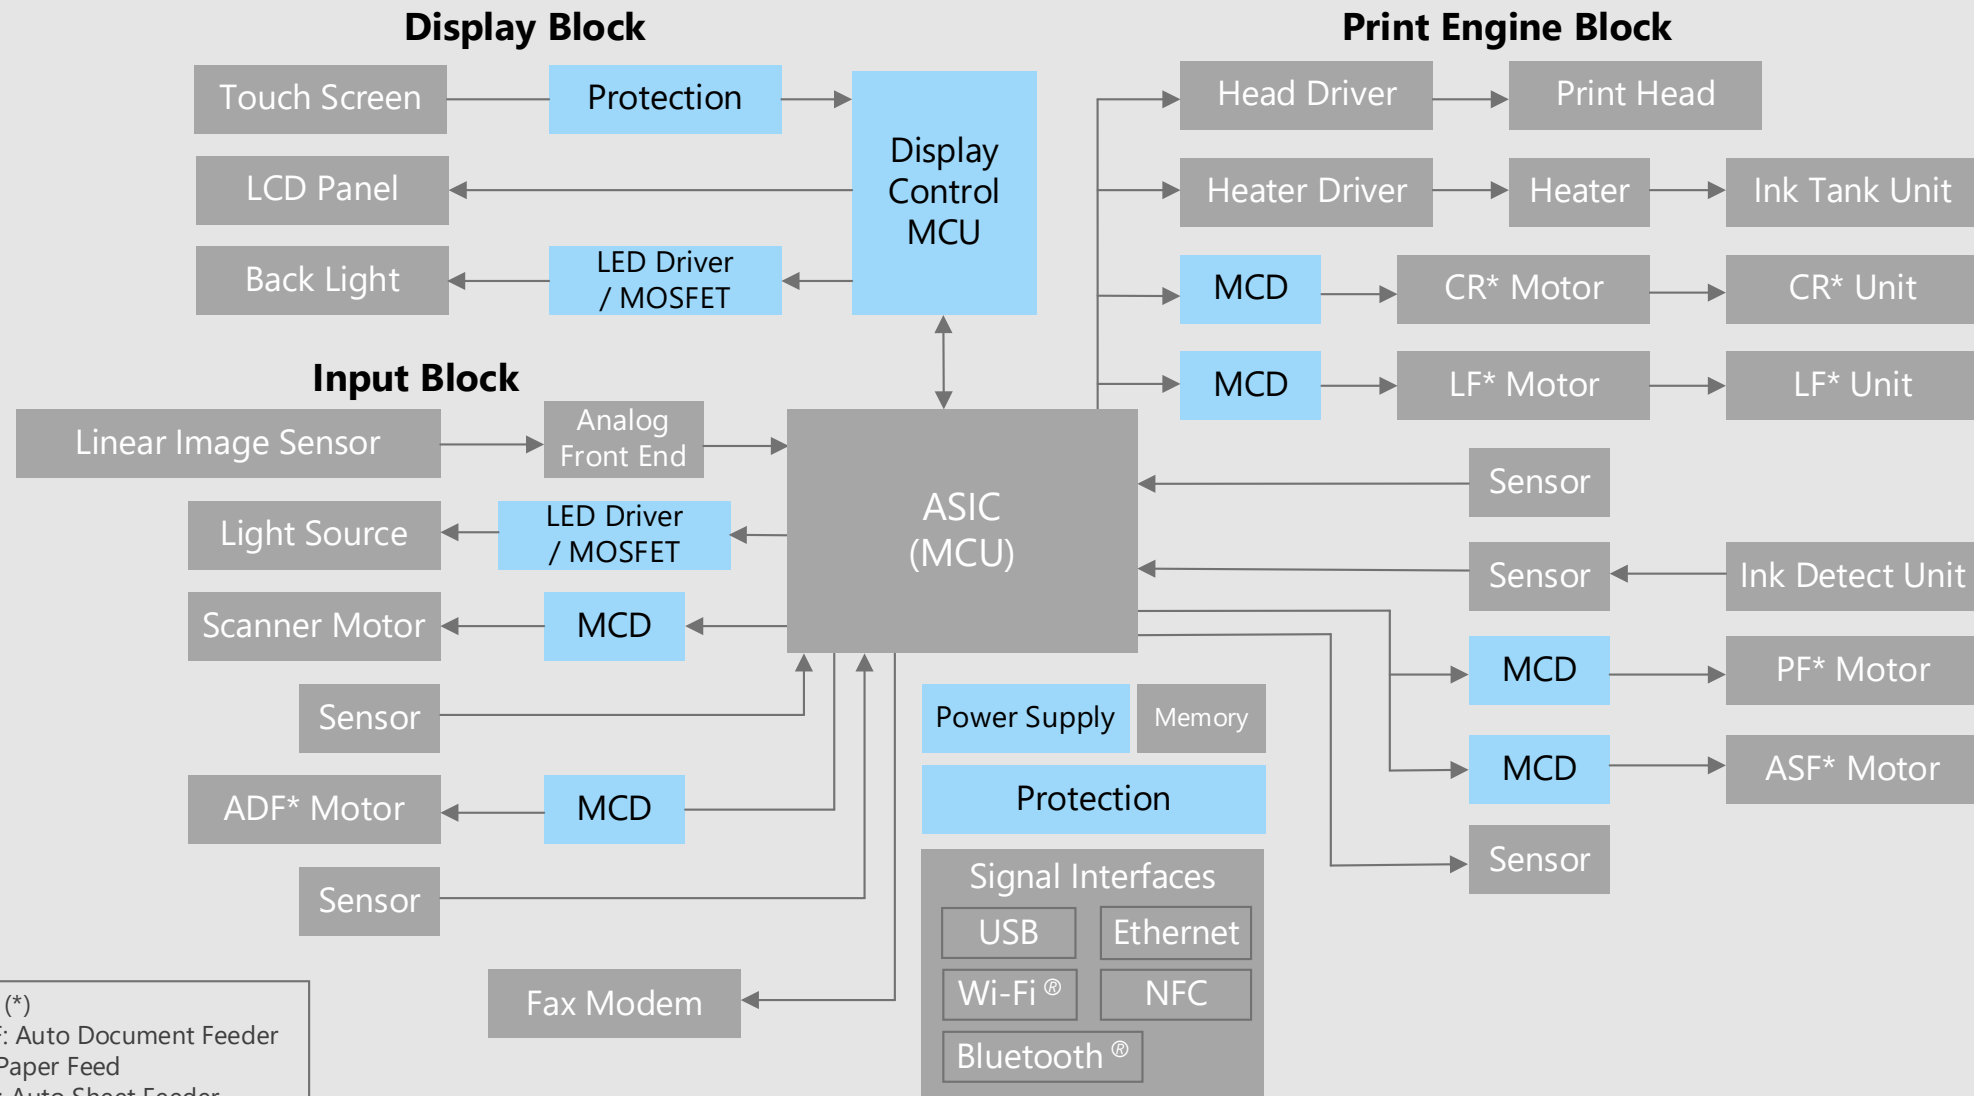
Display Block

Touch Screen
Protection
LCD Panel
Display Control MCU
Back Light
LED Driver / MOSFET

Print Engine Block

Head Driver
Print Head
Heater Driver
Heater
Ink Tank Unit
MCD
CR* Motor
CR* Unit
MCD
LF* Motor
LF* Unit

Input Block

Linear Image Sensor
Analog Front End
ASIC (MCU)
Light Source
LED Driver / MOSFET
Scanner Motor
MCD
Sensor
ADF* Motor
MCD
Sensor
Fax Modem

Sensor
Sensor
Ink Detect Unit
MCD
PF* Motor
MCD
ASF* Motor
Sensor

Power Supply
Memory
Protection
Signal Interfaces
USB
Ethernet
Wi-Fi®
NFC
Bluetooth®

(*)
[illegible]: Auto Document Feeder
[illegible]Paper Feed
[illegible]